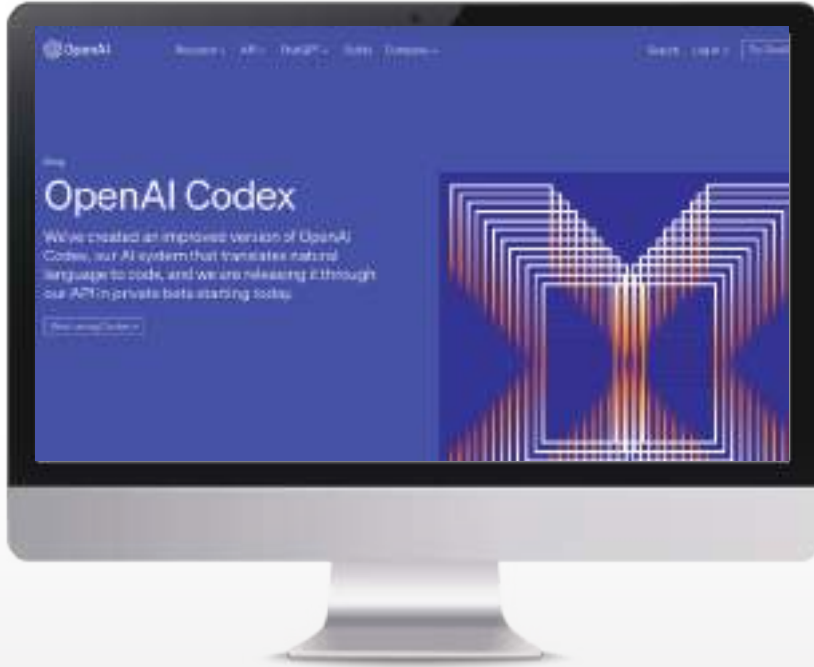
OpenAI

Research API ChatGPT Safety Company

Search Log in Try ChatGPT

Blog

OpenAI Codex

We've created an improved version of OpenAI Codex, our AI system that translates natural language to code, and we are releasing it through our API in private beta starting today.

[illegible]